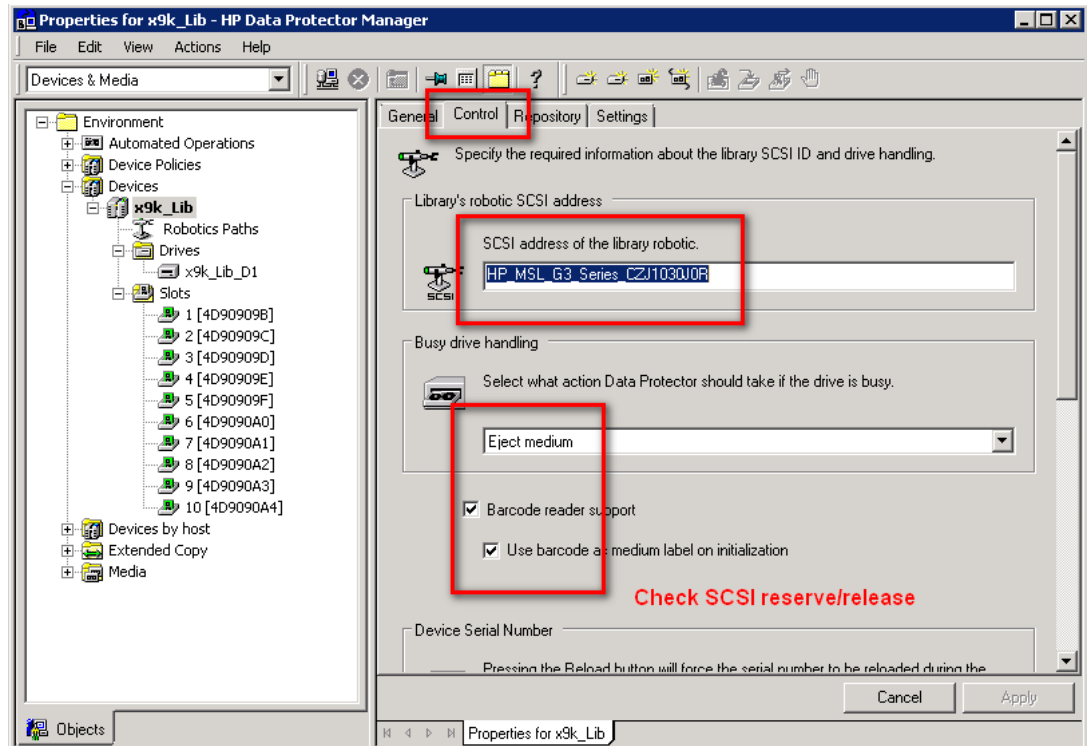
Properties for x9k_Lib - HP Data Protector Manager

File Edit View Actions Help

Devices & Media

Environment
Automated Operations
Device Policies
Devices
x9k_Lib
Robotics Paths
Drives
x9k_Lib_D1
Slots
1 [4D90909B]
2 [4D90909C]
3 [4D90909D]
4 [4D90909E]
5 [4D90909F]
6 [4D9090A0]
7 [4D9090A1]
8 [4D9090A2]
9 [4D9090A3]
10 [4D9090A4]
Devices by host
Extended Copy
Media

Objects

General Control Repository Settings

Specify the required information about the library SCSI ID and drive handling.

Library's robotic SCSI address

SCSI address of the library robotic.

HP_MSL_G3_Series_CZJ1030J0R

SCSI

Busy drive handling

Select what action Data Protector should take if the drive is busy.

Eject medium

Barcode reader support

Use barcode as medium label on initialization

Check SCSI reserve/release

Device Serial Number

Pressing the Reload button will force the serial number to be reloaded during the

Cancel Apply

Properties for x9k_Lib